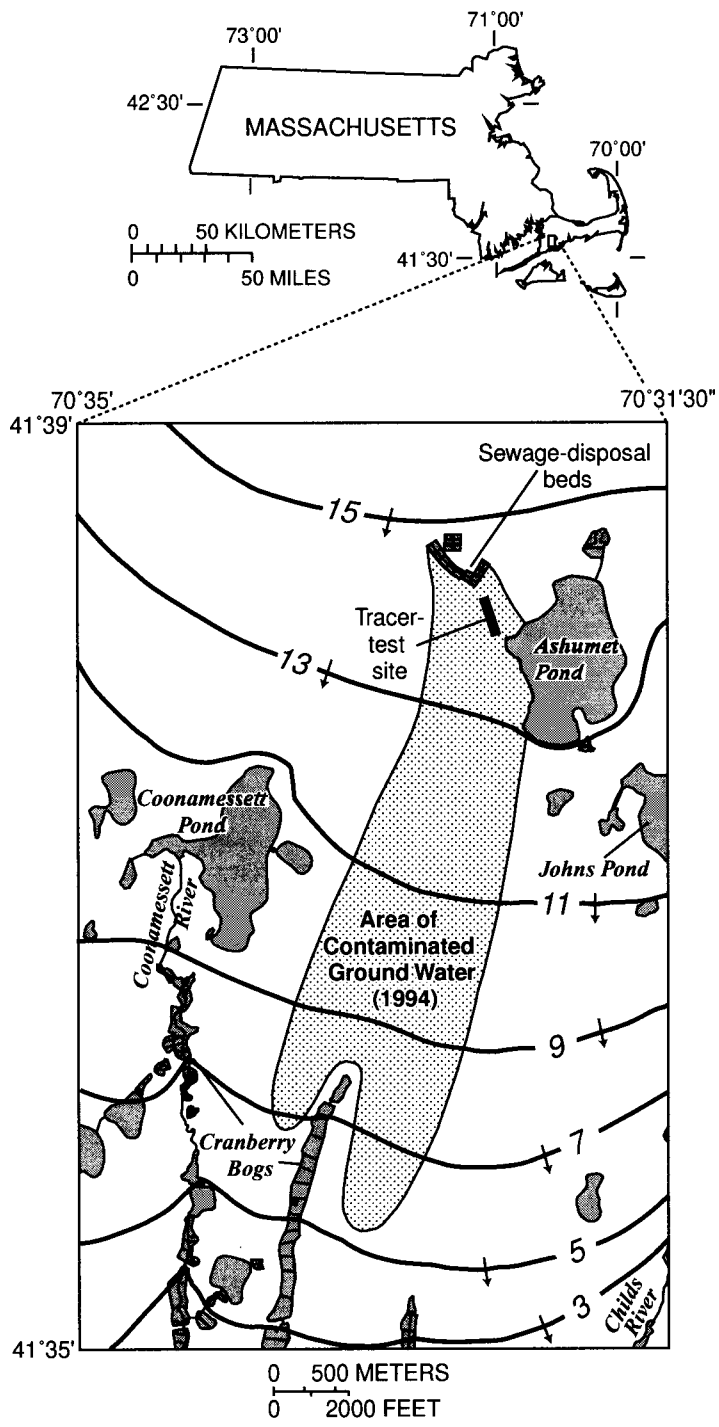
73°00'

71°00'

42°30'

MASSACHUSETTS

70°00'

0 50 KILOMETERS

0 50 MILES

41°30'

70°35'

70°31'30"

41°39'

Sewage-disposal beds

15

Tracer-test site

Ashumet Pond

13

Coonamessett Pond

Johns Pond

Coonamessett River

11

Area of Contaminated Ground Water (1994)

9

Cranberry Bogs

7

5

3

Childs River

41°35'

0 500 METERS
0 2000 FEET